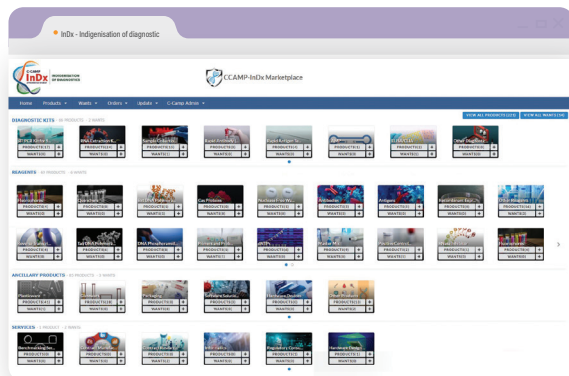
InDx - Indigenisation of diagnostic

C-CAMP InDx INDIGENISATION OF DIAGNOSTICS

CCAMP-InDx Marketplace

Home Products Wants Orders Update C-Camp Admin

DIAGNOSTIC KITS - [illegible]

VIEW ALL PRODUCTS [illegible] VIEW ALL WANTS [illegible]

PRODUCTS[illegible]
WANTS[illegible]

REAGENTS - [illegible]

ANCILLARY PRODUCTS - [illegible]

SERVICES - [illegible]